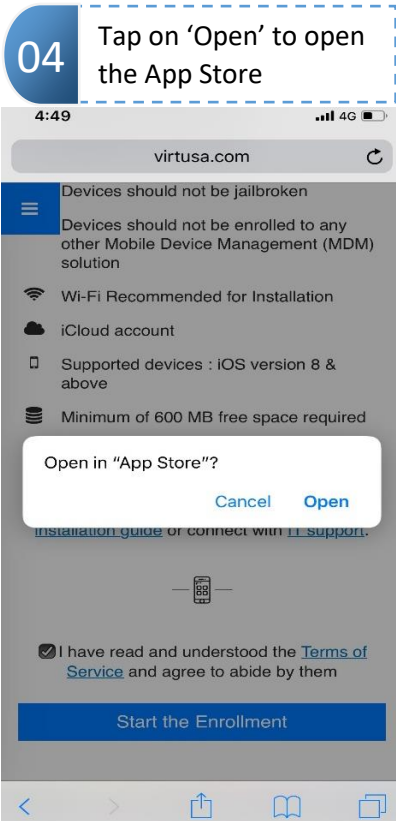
04

Tap on 'Open' to open the App Store

4:49

4G

virtusa.com

Devices should not be jailbroken

Devices should not be enrolled to any other Mobile Device Management (MDM) solution

Wi-Fi Recommended for Installation

iCloud account

Supported devices : iOS version 8 & above

Minimum of 600 MB free space required

Open in "App Store"?

Cancel Open

installation guide or connect with IT support.

I have read and understood the Terms of Service and agree to abide by them

Start the Enrollment